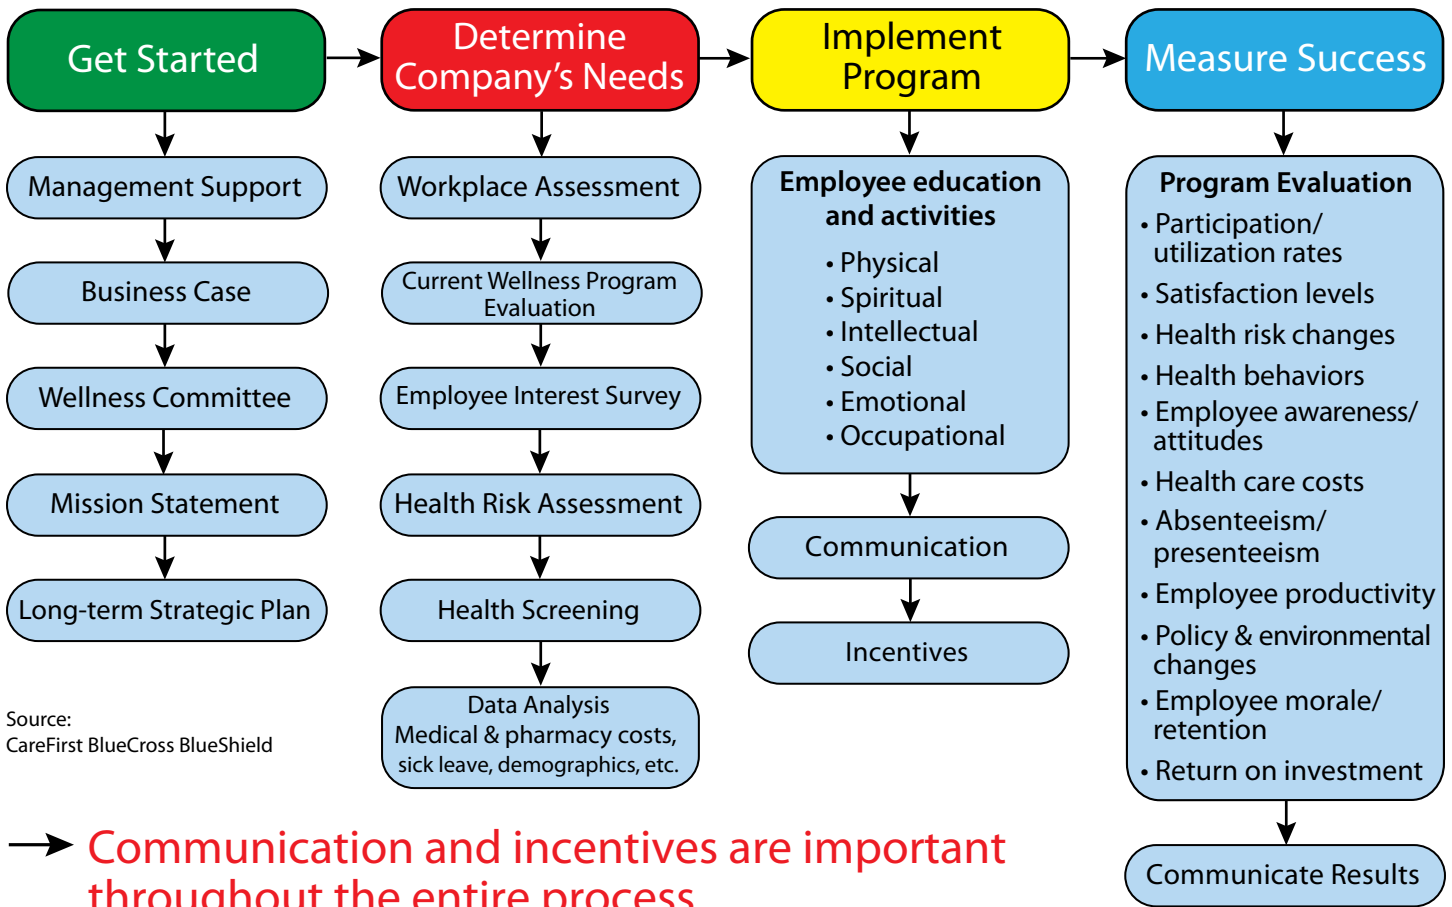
Get Started

Management Support

Business Case

Wellness Committee

Mission Statement

Long-term Strategic Plan

Source:
CareFirst BlueCross BlueShield

Determine Company's Needs

Workplace Assessment

Current Wellness Program Evaluation

Employee Interest Survey

Health Risk Assessment

Health Screening

Data Analysis
Medical & pharmacy costs, sick leave, demographics, etc.

Implement Program

Employee education and activities
• Physical
• Spiritual
• Intellectual
• Social
• Emotional
• Occupational

Communication

Incentives

Measure Success

Program Evaluation
• Participation/ utilization rates
• Satisfaction levels
• Health risk changes
• Health behaviors
• Employee awareness/ attitudes
• Health care costs
• Absenteeism/ presenteeism
• Employee productivity
• Policy & environmental changes
• Employee morale/ retention
• Return on investment

Communicate Results

Communication and incentives are important throughout the entire process